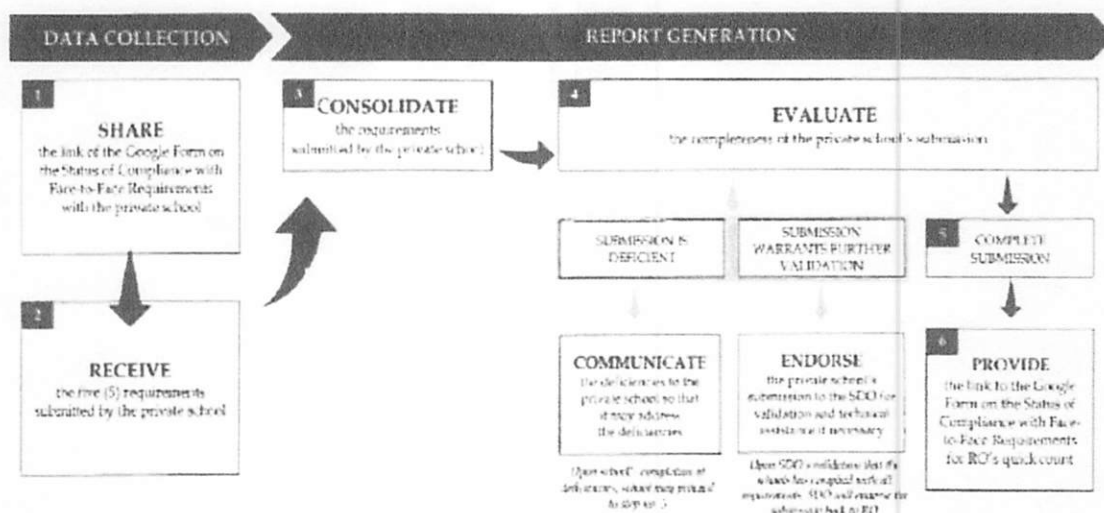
DATA COLLECTION

REPORT GENERATION

1

SHARE
the link of the Google Form on the Status of Compliance with Face-to-Face Requirements with the private school

2

RECEIVE
the five (5) requirements submitted by the private school

3

CONSOLIDATE
the requirements submitted by the private school

4

EVALUATE
the completeness of the private school's submission

SUBMISSION IS DEFICIENT

SUBMISSION WARRANTS FURTHER VALIDATION

5

COMPLETE SUBMISSION

COMMUNICATE
the deficiencies to the private school so that it may address the deficiencies

Upon school's completion of deficiencies, school may proceed to step no. 5

ENDORSE
the private school's submission to the SDO for validation and technical assistance if necessary

Upon SDO's validation that the schools has complied with all requirements, SDO will endorse the submission back to RO

6

PROVIDE
the link to the Google Form on the Status of Compliance with Face-to-Face Requirements for RO's quick count